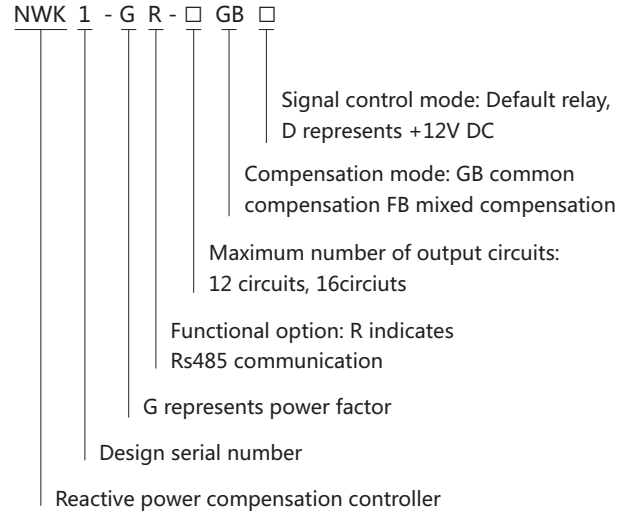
NWK 1 - G R - □ GB □

Signal control mode: Default relay, D represents +12V DC

Compensation mode: GB common compensation FB mixed compensation

Maximum number of output circuits: 12 circuits, 16circiuts

Functional option: R indicates Rs485 communication

G represents power factor

Design serial number

Reactive power compensation controller